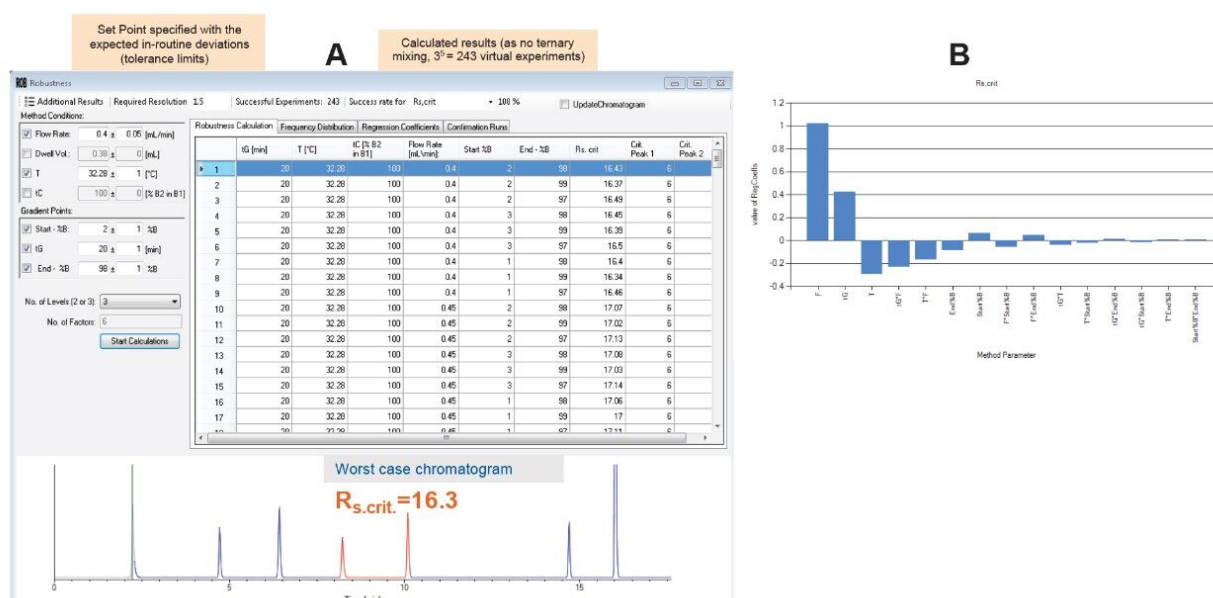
Set Point specified with the expected in-routine deviations (tolerance limits)

A

Calculated results (as no ternary mixing, $3^5$= 243 virtual experiments)

B

Robustness

Additional Results Required Resolution 1.5 Successful Experiments: 243 Success rate for Rs,crit 100 % UpdateChromatogram

Method Conditions:

| | | | |
|---|---|---|---|
| Flow Rate: | 0.4 ± | 0.05 | [mL/min] |
| Dwell Vol.: | 0.38 ± | 0 | [mL] |
| T | 32.28 ± | 1 | [°C] |
| tC | 100 ± | 0 | [% B2 in B1] |

Gradient Points:

| | | | |
|---|---|---|---|
| Start - %B: | 2 ± | 1 | %B |
| tG | 20 ± | 1 | [min] |
| End - %B | 98 ± | 1 | %B |

No. of Levels (2 or 3): 3

No. of Factors: 6

Start Calculations

Robustness Calculation | Frequency Distribution | Regression Coefficients | Confirmation Runs

| | tG [min] | T [°C] | tC [% B2 in B1] | Flow Rate [mL/min] | Start %B | End - %B | Rs. crit | Crit. Peak 1 | Crit. Peak 2 |
|---|---|---|---|---|---|---|---|---|---|
| 1 | 20 | 32.28 | 100 | 0.4 | 2 | 98 | 16.43 | 6 | |
| 2 | 20 | 32.28 | 100 | 0.4 | 2 | 99 | 16.37 | 6 | |
| 3 | 20 | 32.28 | 100 | 0.4 | 2 | 97 | 16.49 | 6 | |
| 4 | 20 | 32.28 | 100 | 0.4 | 3 | 98 | 16.45 | 6 | |
| 5 | 20 | 32.28 | 100 | 0.4 | 3 | 99 | 16.39 | 6 | |
| 6 | 20 | 32.28 | 100 | 0.4 | 3 | 97 | 16.5 | 6 | |
| 7 | 20 | 32.28 | 100 | 0.4 | 1 | 98 | 16.4 | 6 | |
| 8 | 20 | 32.28 | 100 | 0.4 | 1 | 99 | 16.34 | 6 | |
| 9 | 20 | 32.28 | 100 | 0.4 | 1 | 97 | 16.46 | 6 | |
| 10 | 20 | 32.28 | 100 | 0.45 | 2 | 98 | 17.07 | 6 | |
| 11 | 20 | 32.28 | 100 | 0.45 | 2 | 99 | 17.02 | 6 | |
| 12 | 20 | 32.28 | 100 | 0.45 | 2 | 97 | 17.13 | 6 | |
| 13 | 20 | 32.28 | 100 | 0.45 | 3 | 98 | 17.08 | 6 | |
| 14 | 20 | 32.28 | 100 | 0.45 | 3 | 99 | 17.03 | 6 | |
| 15 | 20 | 32.28 | 100 | 0.45 | 3 | 97 | 17.14 | 6 | |
| 16 | 20 | 32.28 | 100 | 0.45 | 1 | 98 | 17.06 | 6 | |
| 17 | 20 | 32.28 | 100 | 0.45 | 1 | 99 | 17 | 6 | |

Worst case chromatogram

$R_{s.crit.}$=16.3

0 5 10 15

Rs.crit

value of RegCoeffs

1.2 1 0.8 0.6 0.4 0.2 0 -0.2 -0.4

F tG T tG*tG T*T End%B Start%B F*Start%B F*End%B tG*T T*Start%B tG*End%B tG*Start%B T*End%B Start%B*End%B

Method Parameter